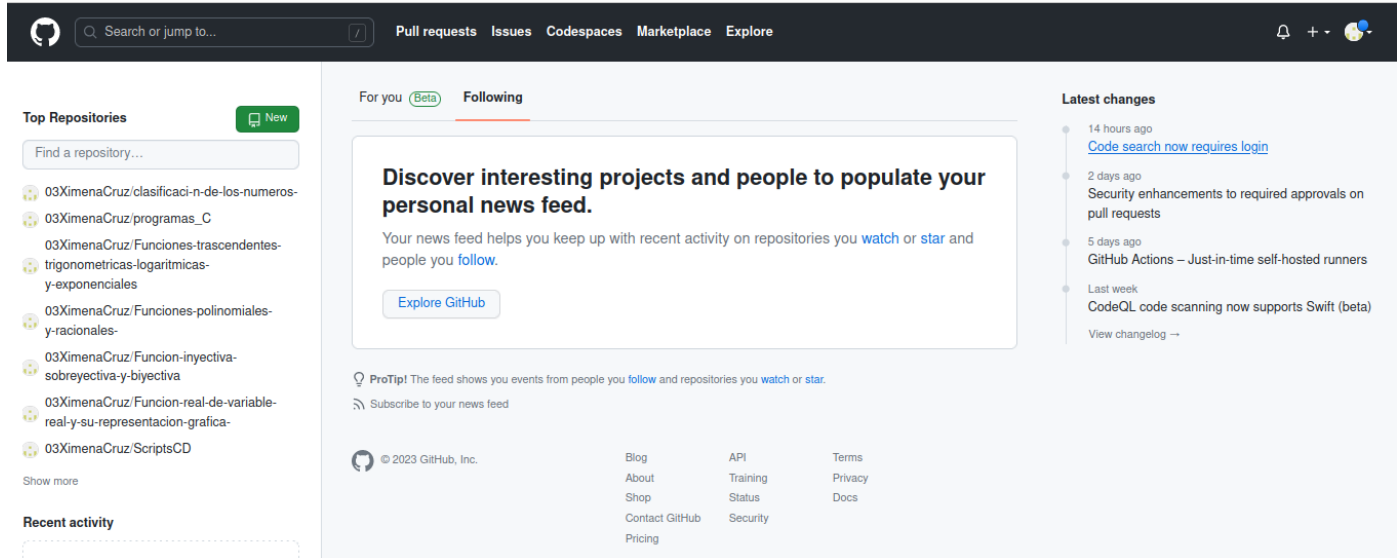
Search or jump to... /
Pull requests Issues Codespaces Marketplace Explore

Top Repositories
New
Find a repository…
03XimenaCruz/clasificaci-n-de-los-numeros-
03XimenaCruz/programas_C
03XimenaCruz/Funciones-trascendentes-trigonometricas-logaritmicas-y-exponenciales
03XimenaCruz/Funciones-polinomiales-y-racionales-
03XimenaCruz/Funcion-inyectiva-sobreyectiva-y-biyectiva
03XimenaCruz/Funcion-real-de-variable-real-y-su-representacion-grafica-
03XimenaCruz/ScriptsCD
Show more

Recent activity

For you Beta
Following

Discover interesting projects and people to populate your personal news feed.

Your news feed helps you keep up with recent activity on repositories you watch or star and people you follow.

Explore GitHub

ProTip! The feed shows you events from people you follow and repositories you watch or star.

Subscribe to your news feed

© 2023 GitHub, Inc.

| Blog | API | Terms |
|---|---|---|
| About | Training | Privacy |
| Shop | Status | Docs |
| Contact GitHub | Security | |
| Pricing | | |

Latest changes

14 hours ago
Code search now requires login

2 days ago
Security enhancements to required approvals on pull requests

5 days ago
GitHub Actions – Just-in-time self-hosted runners

Last week
CodeQL code scanning now supports Swift (beta)

View changelog →